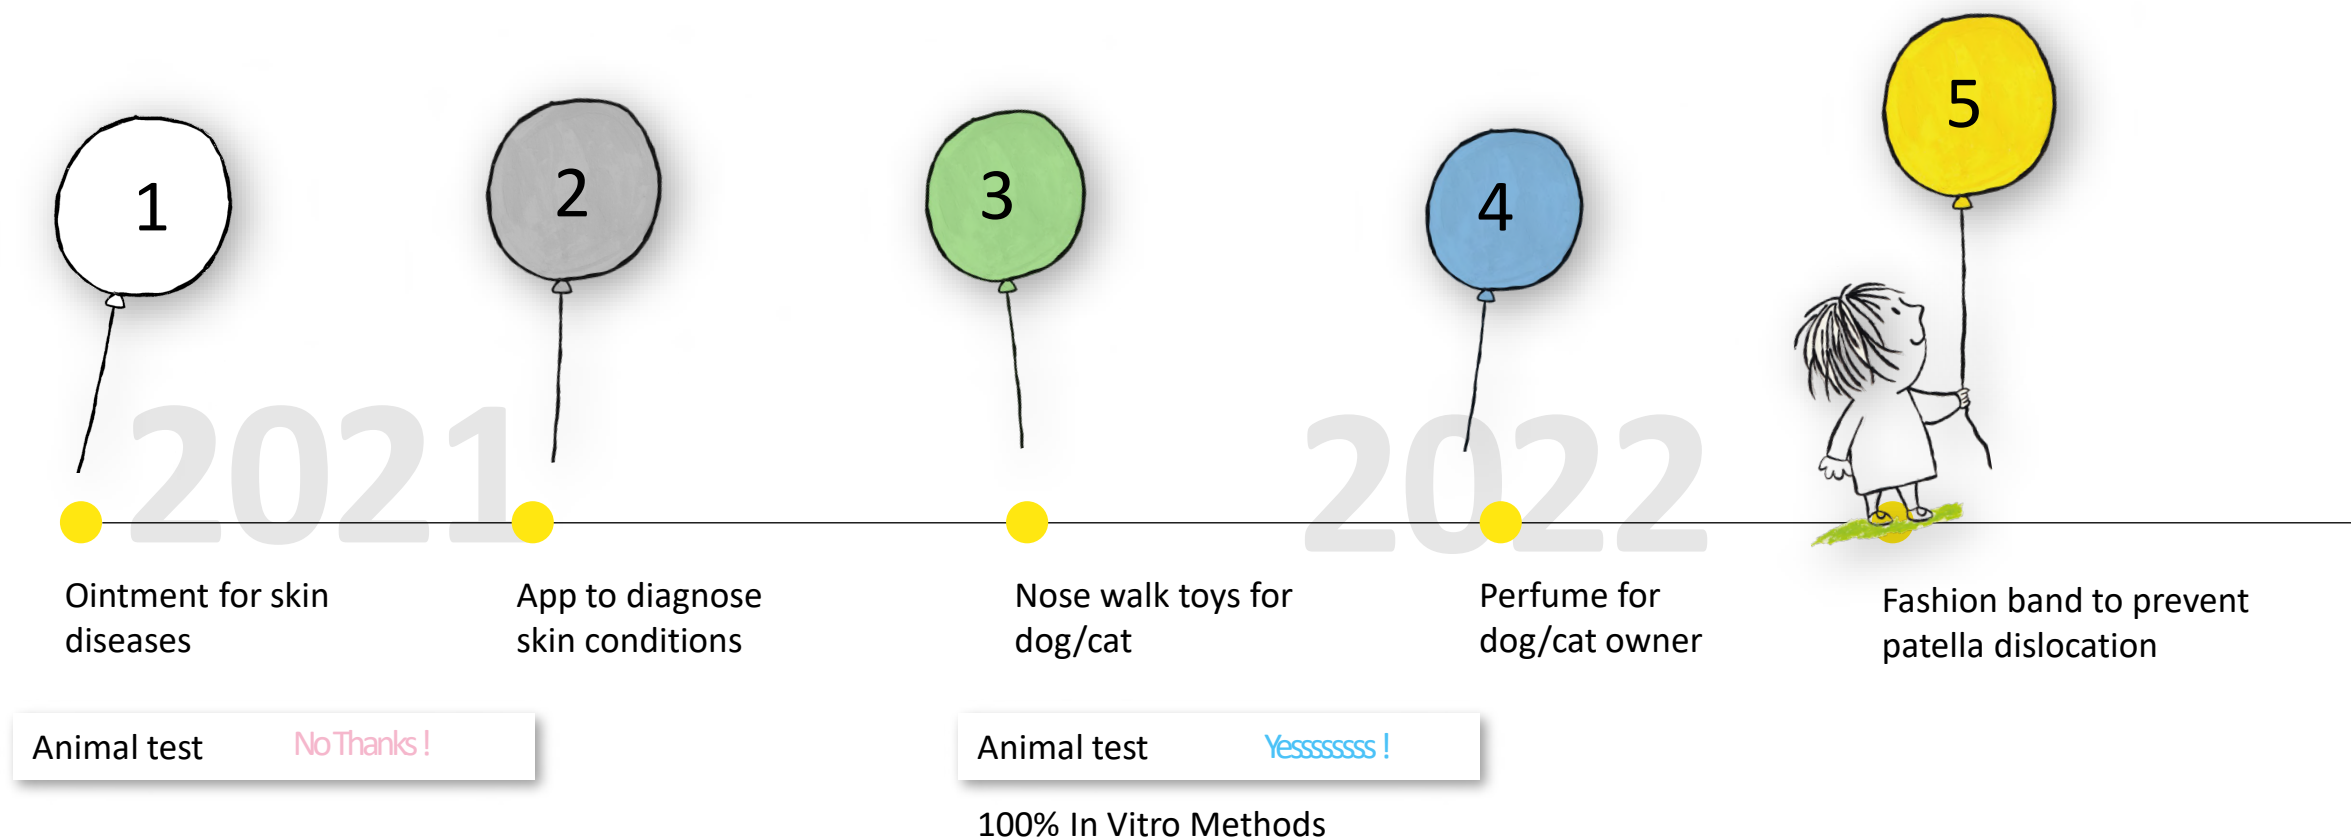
1

2

3

4

5

2021

2022

Ointment for skin diseases

App to diagnose skin conditions

Nose walk toys for dog/cat

Perfume for dog/cat owner

Fashion band to prevent patella dislocation

Animal test No Thanks !

Animal test Yesssssss !

100% In Vitro Methods